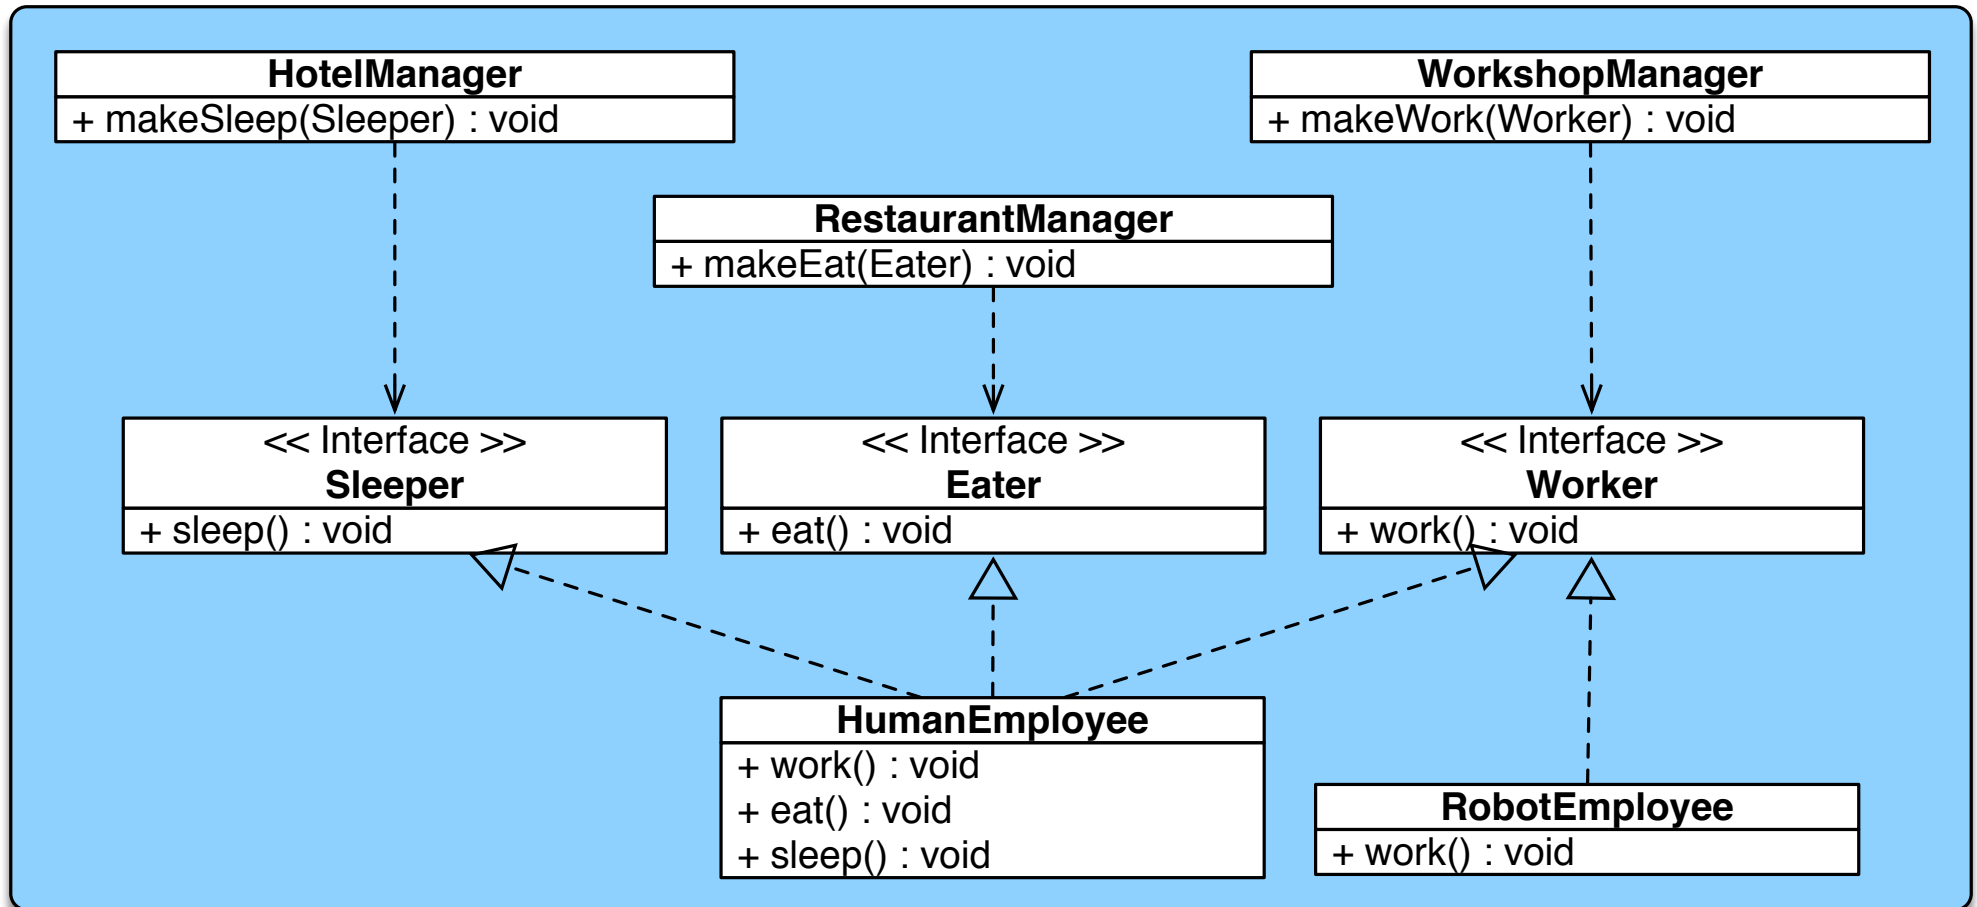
HotelManager
+ makeSleep(Sleeper) : void

WorkshopManager
+ makeWork(Worker) : void

RestaurantManager
+ makeEat(Eater) : void

<< Interface >>
Sleeper
+ sleep() : void

<< Interface >>
Eater
+ eat() : void

<< Interface >>
Worker
+ work() : void

HumanEmployee
+ work() : void
+ eat() : void
+ sleep() : void

RobotEmployee
+ work() : void